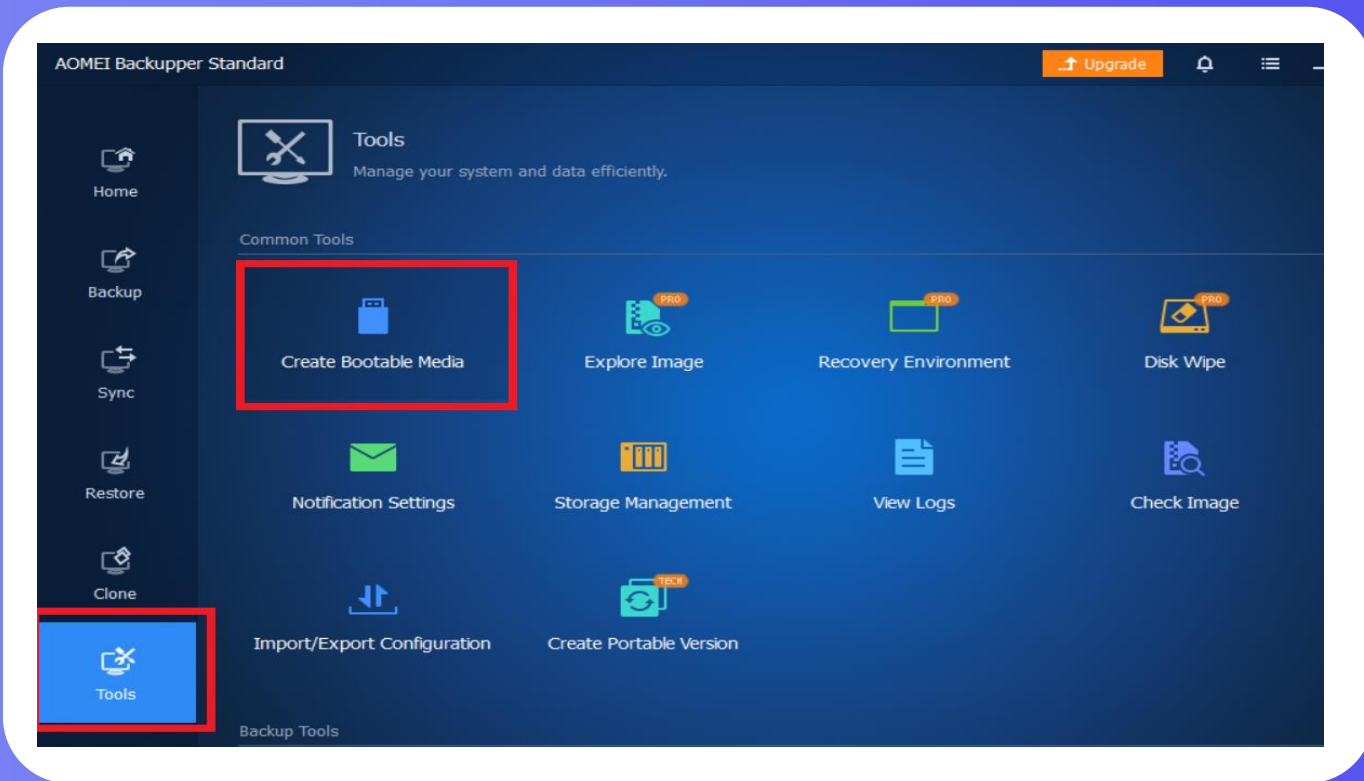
AOMEI Backupper Standard

Upgrade

Home

Backup

Sync

Restore

Clone

Tools

Tools
Manage your system and data efficiently.

Common Tools

Create Bootable Media

PRO
Explore Image

PRO
Recovery Environment

PRO
Disk Wipe

Notification Settings

Storage Management

View Logs

Check Image

Import/Export Configuration

TECH
Create Portable Version

Backup Tools